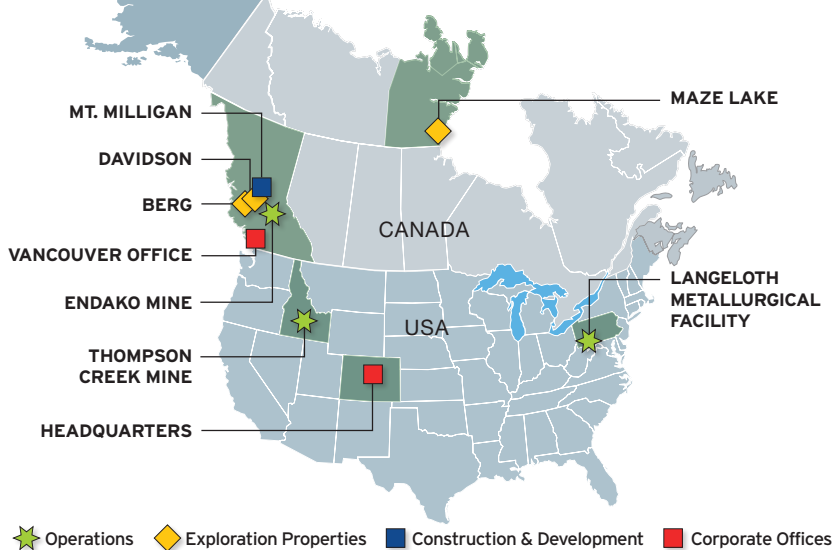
MT. MILLIGAN
DAVIDSON
BERG
VANCOUVER OFFICE
ENDAKO MINE
THOMPSON CREEK MINE
HEADQUARTERS
MAZE LAKE
CANADA
USA
LANGELOTH METALLURGICAL FACILITY

Operations
Exploration Properties
Construction & Development
Corporate Offices